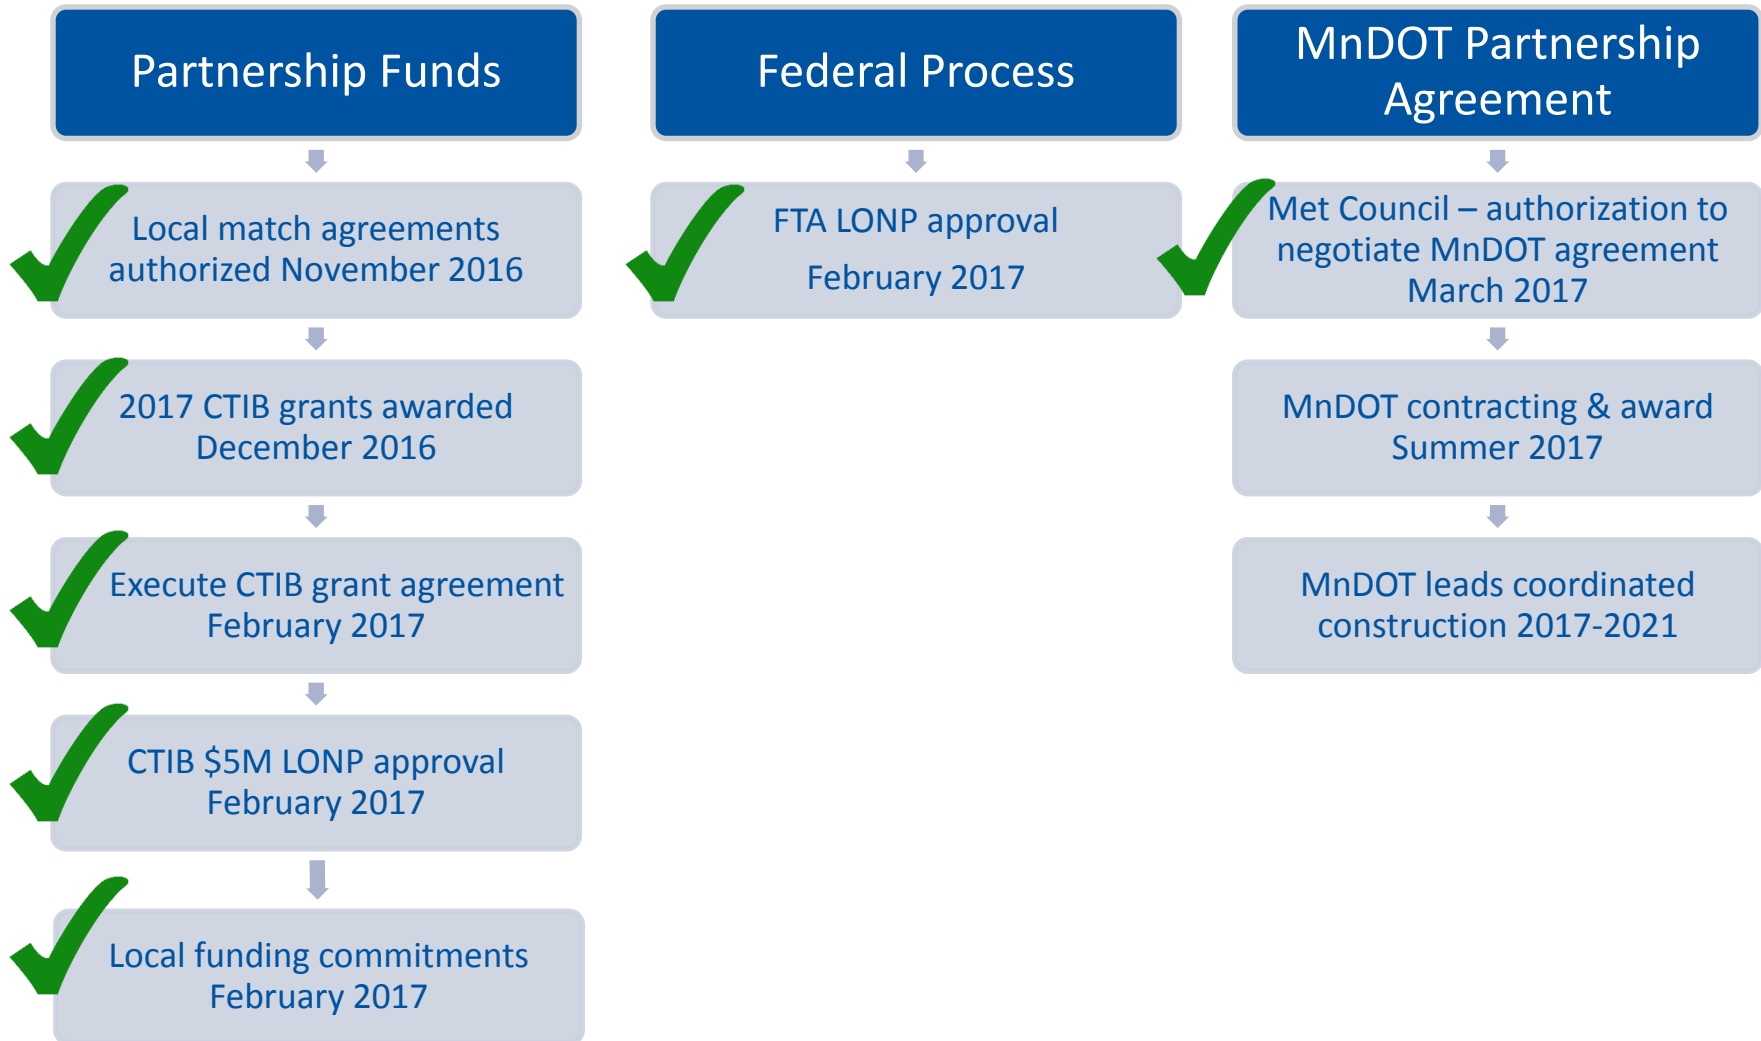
Partnership Funds

Local match agreements authorized November 2016

2017 CTIB grants awarded December 2016

Execute CTIB grant agreement February 2017

CTIB \$5M LONP approval February 2017

Local funding commitments February 2017

Federal Process

FTA LONP approval

February 2017

MnDOT Partnership Agreement

Met Council – authorization to negotiate MnDOT agreement March 2017

MnDOT contracting & award Summer 2017

MnDOT leads coordinated construction 2017-2021